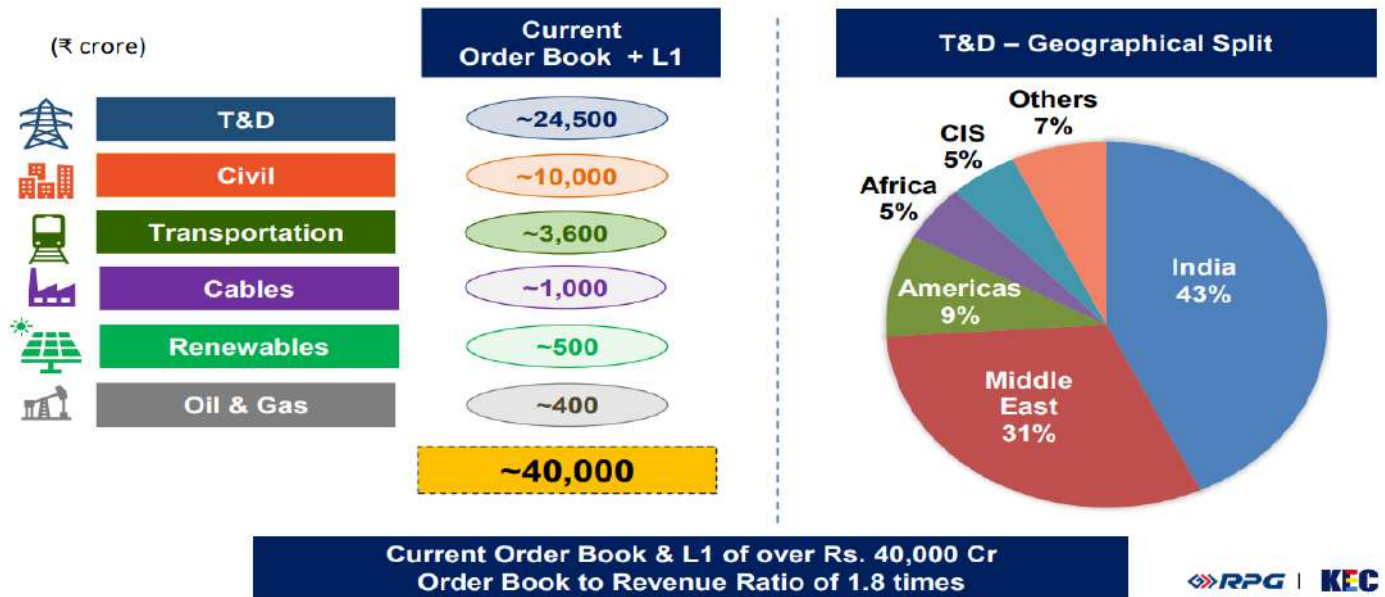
(₹ crore)

Current Order Book + L1

| | |
|---|---|
| T&D | ~24,500 |
| Civil | ~10,000 |
| Transportation | ~3,600 |
| Cables | ~1,000 |
| Renewables | ~500 |
| Oil & Gas | ~400 |
| | ~40,000 |

T&D – Geographical Split

Others 7%
CIS 5%
Africa 5%
Americas 9%
India 43%
Middle East 31%

Current Order Book & L1 of over Rs. 40,000 Cr
Order Book to Revenue Ratio of 1.8 times

RPG | KEC